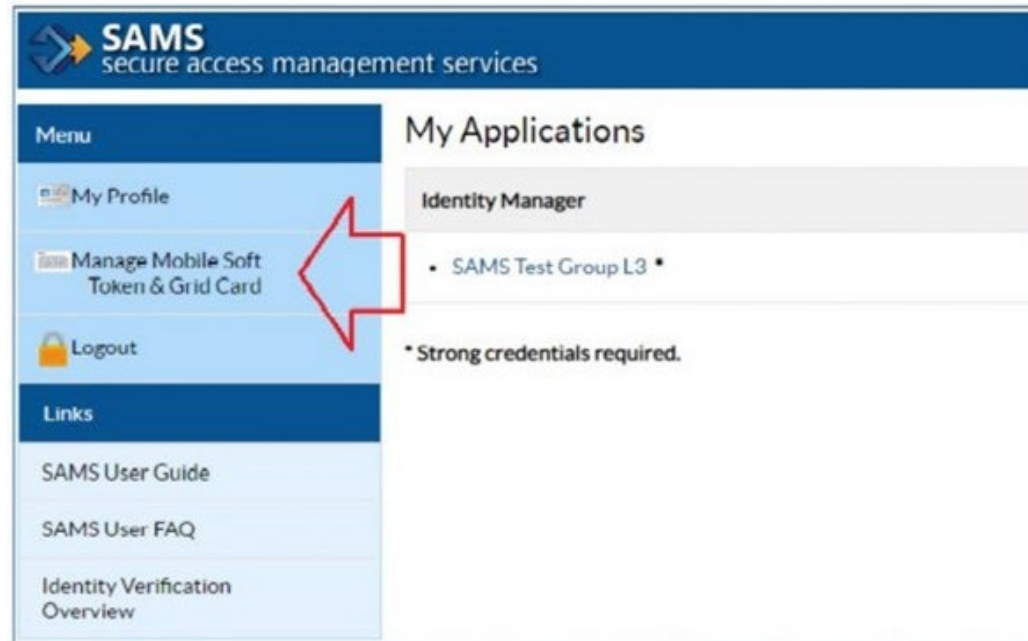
SAMS
secure access management services

Menu

My Profile

Manage Mobile Soft Token & Grid Card

Logout

Links

SAMS User Guide

SAMS User FAQ

Identity Verification Overview

My Applications

Identity Manager

• SAMS Test Group L3 *

* Strong credentials required.